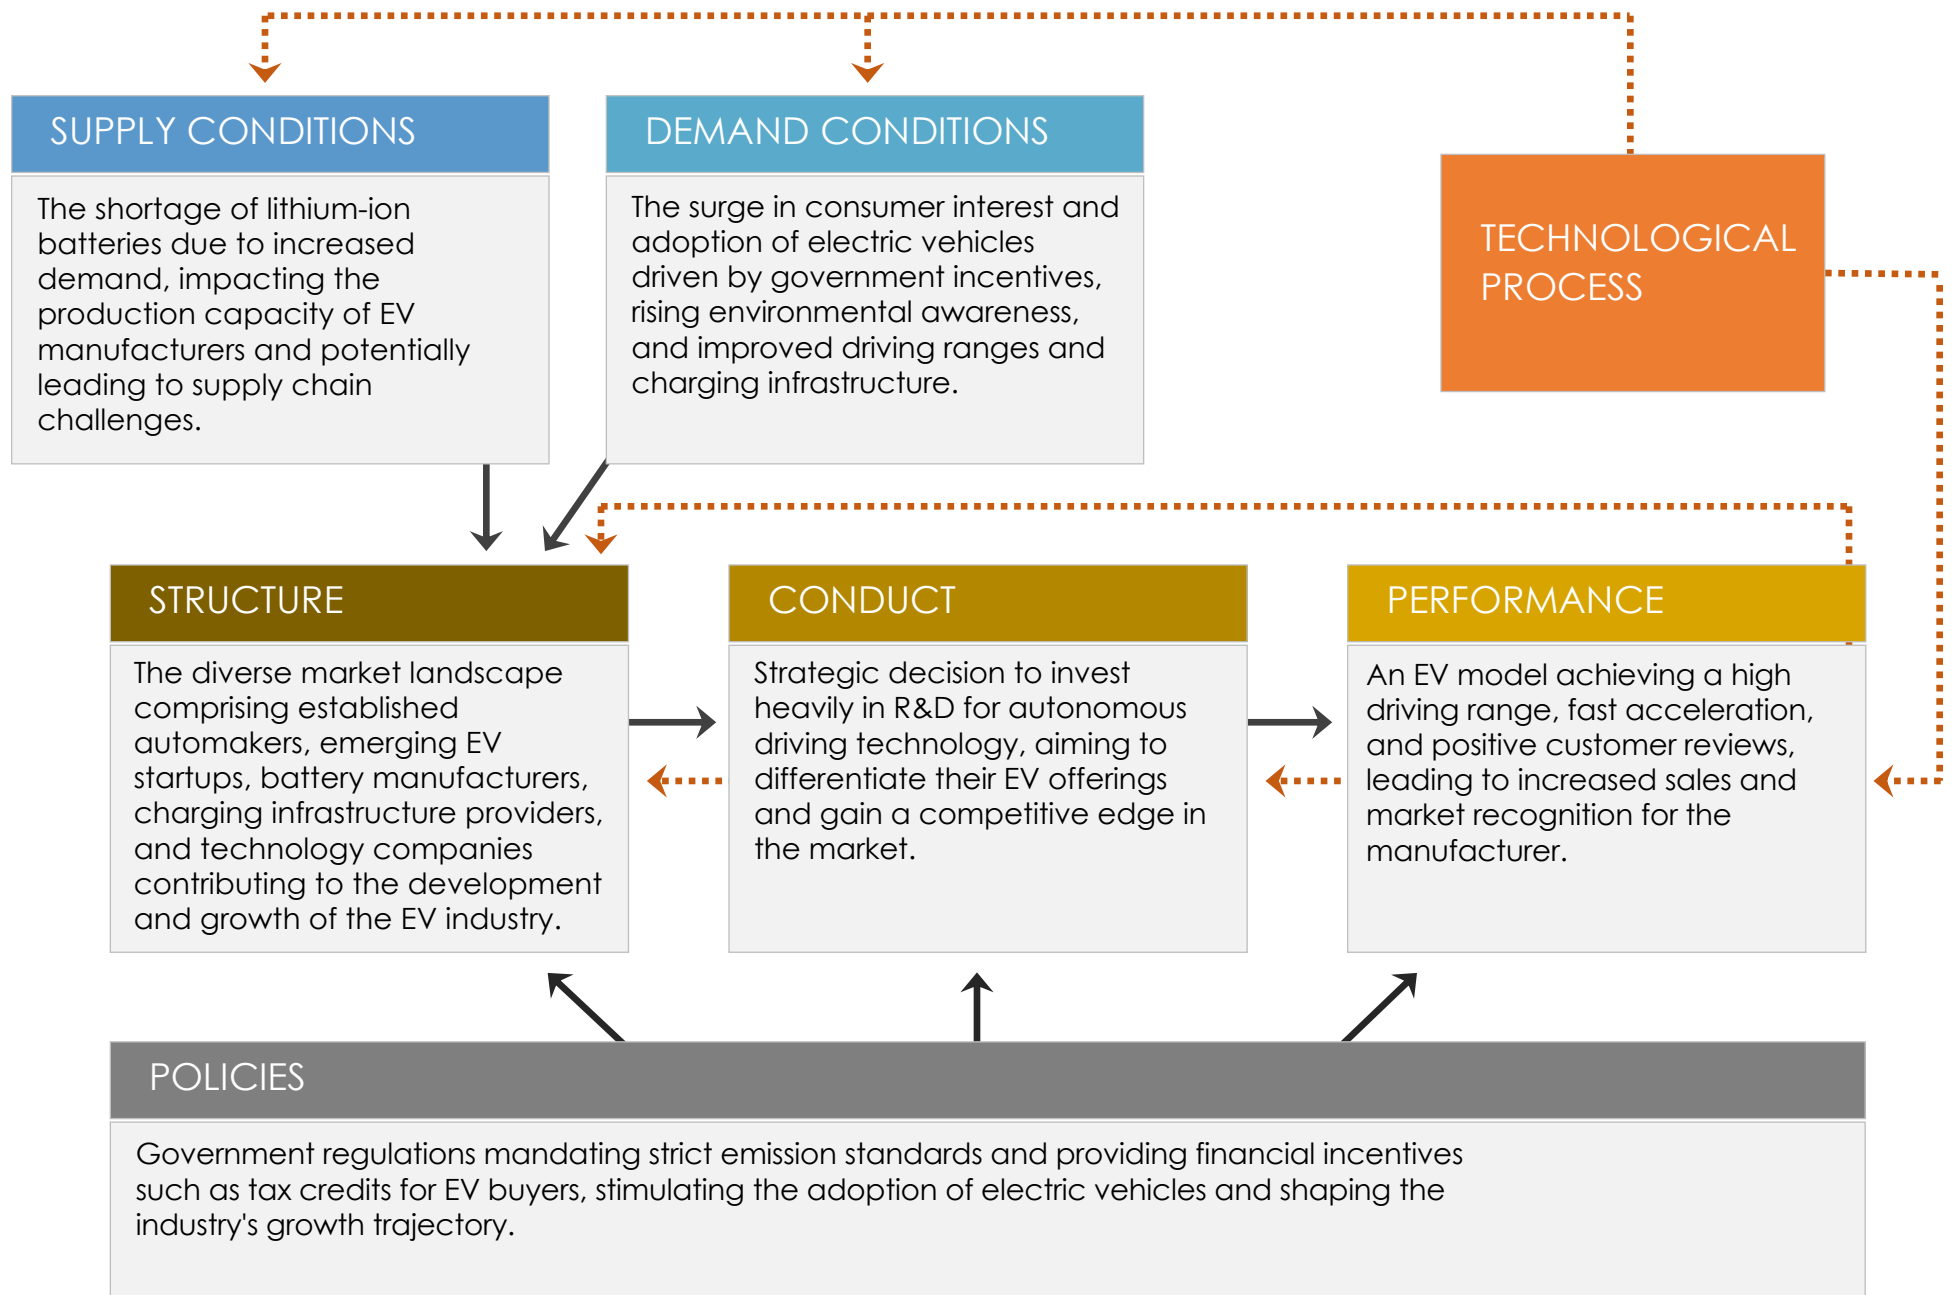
SUPPLY CONDITIONS

The shortage of lithium-ion batteries due to increased demand, impacting the production capacity of EV manufacturers and potentially leading to supply chain challenges.

DEMAND CONDITIONS

The surge in consumer interest and adoption of electric vehicles driven by government incentives, rising environmental awareness, and improved driving ranges and charging infrastructure.

TECHNOLOGICAL PROCESS

STRUCTURE

The diverse market landscape comprising established automakers, emerging EV startups, battery manufacturers, charging infrastructure providers, and technology companies contributing to the development and growth of the EV industry.

CONDUCT

Strategic decision to invest heavily in R&D for autonomous driving technology, aiming to differentiate their EV offerings and gain a competitive edge in the market.

PERFORMANCE

An EV model achieving a high driving range, fast acceleration, and positive customer reviews, leading to increased sales and market recognition for the manufacturer.

POLICIES

Government regulations mandating strict emission standards and providing financial incentives such as tax credits for EV buyers, stimulating the adoption of electric vehicles and shaping the industry's growth trajectory.